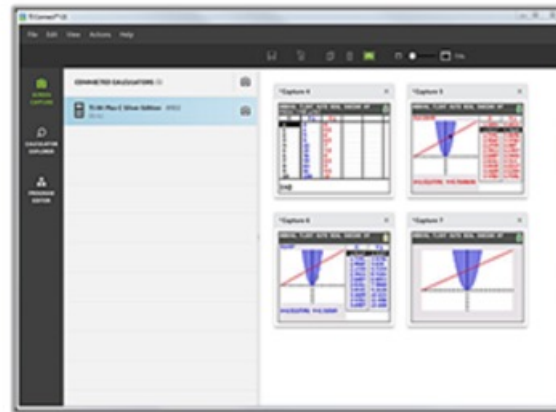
TI Connect™ CE

File Edit View Actions Help

SCREEN CAPTURE

CALCULATOR EXPLORER

PROGRAM EDITOR

CONNECTED CALCULATORS (1)

TI-84 Plus C Silver Edition

*Capture 4

*Capture 5

*Capture 6

*Capture 7